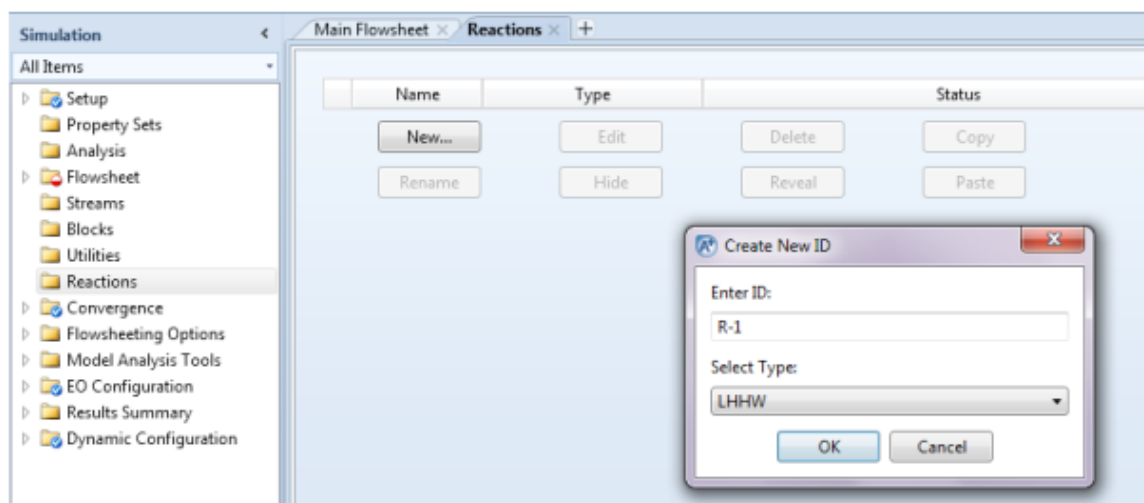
Simulation

All Items

Setup
Property Sets
Analysis
Flowsheet
Streams
Blocks
Utilities
Reactions
Convergence
Flowsheeting Options
Model Analysis Tools
EO Configuration
Results Summary
Dynamic Configuration

Main Flowsheet × Reactions × +

| Name | Type | Status |
|---|---|---|

New... Edit Delete Copy
Rename Hide Reveal Paste

Create New ID
Enter ID:
R-1
Select Type:
LHHW
OK Cancel